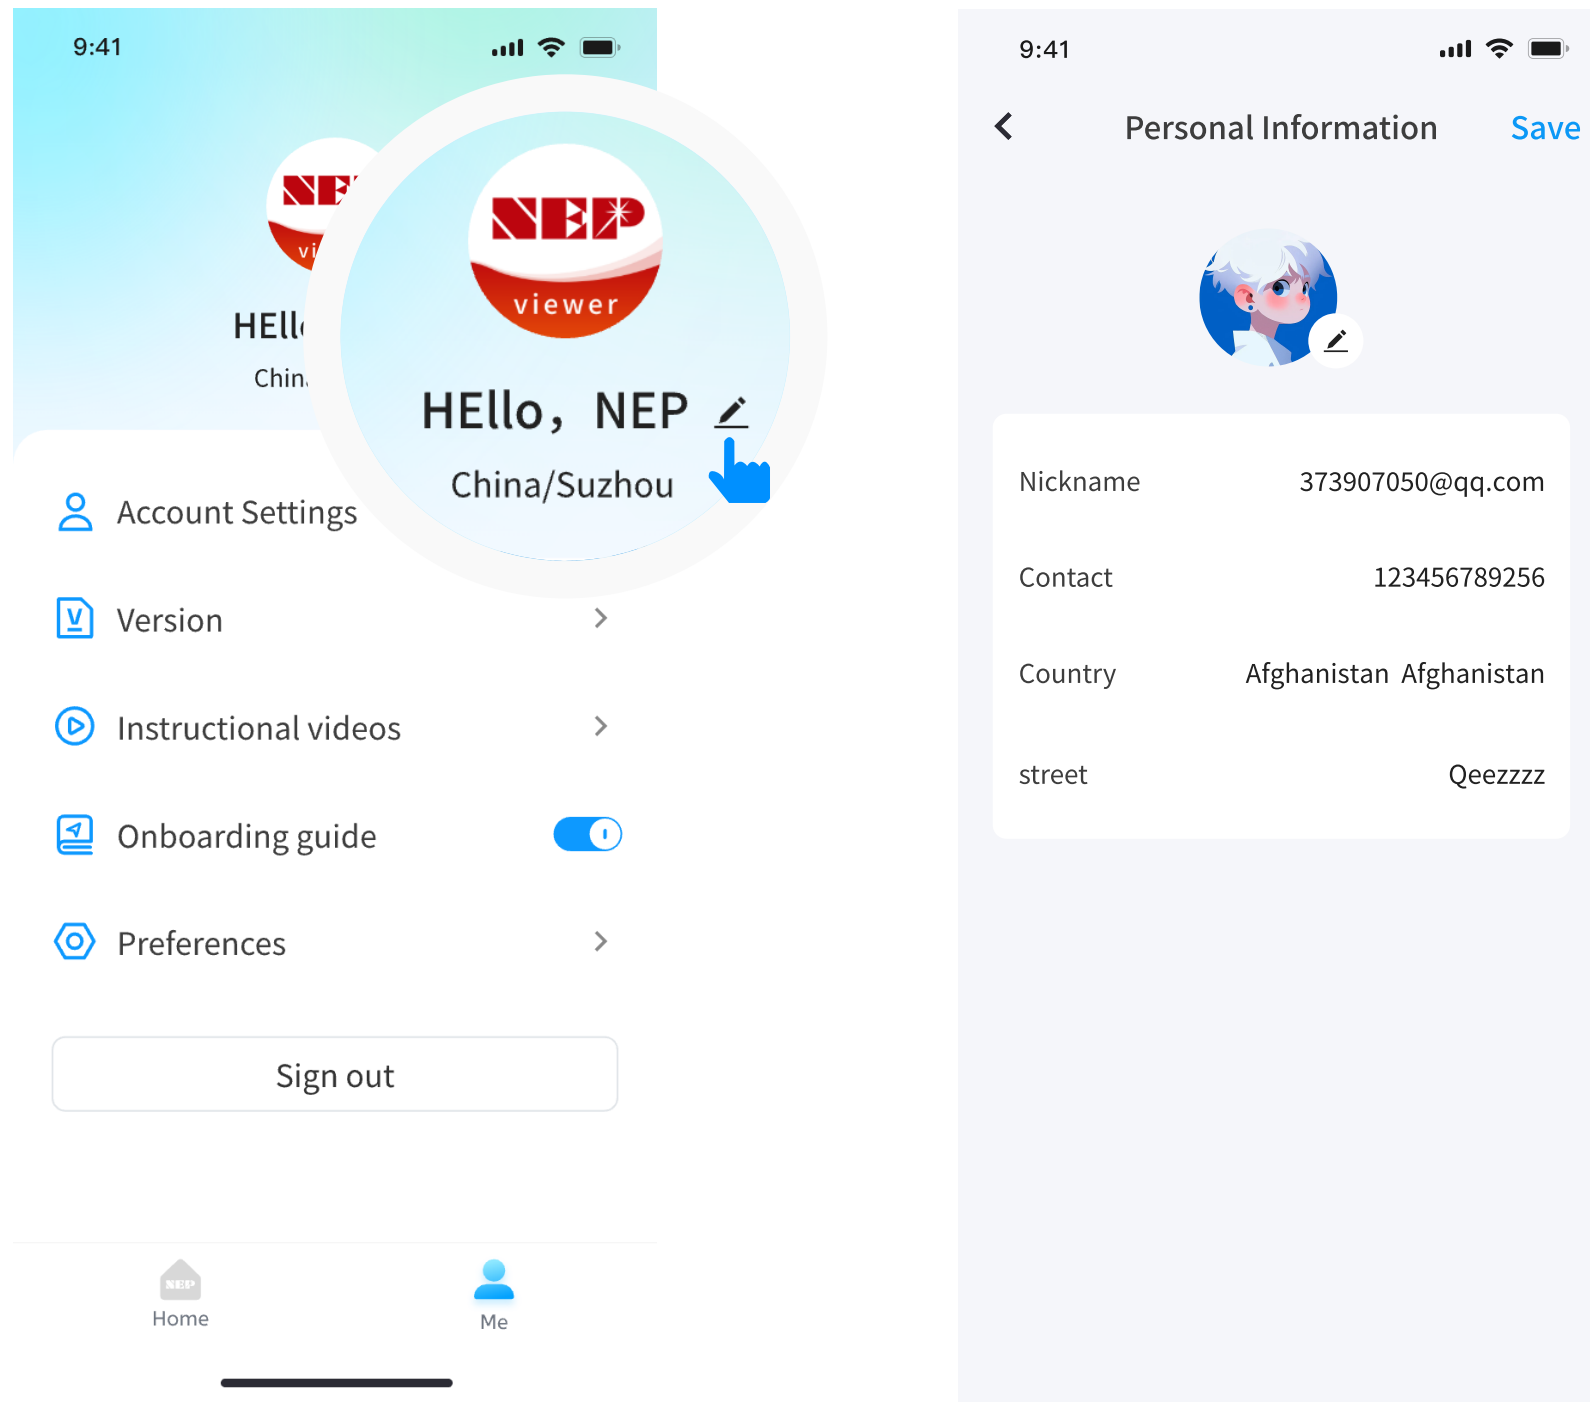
9:41

NEP
vi

HEll

Chin

NEP
viewer

HEllo，NEP

China/Suzhou

Account Settings

Version

Instructional videos

Onboarding guide

Preferences

Sign out

NEP
Home

Me

9:41

Personal Information

Save

Nickname 373907050@qq.com

Contact 123456789256

Country Afghanistan Afghanistan

street Qeezzzz